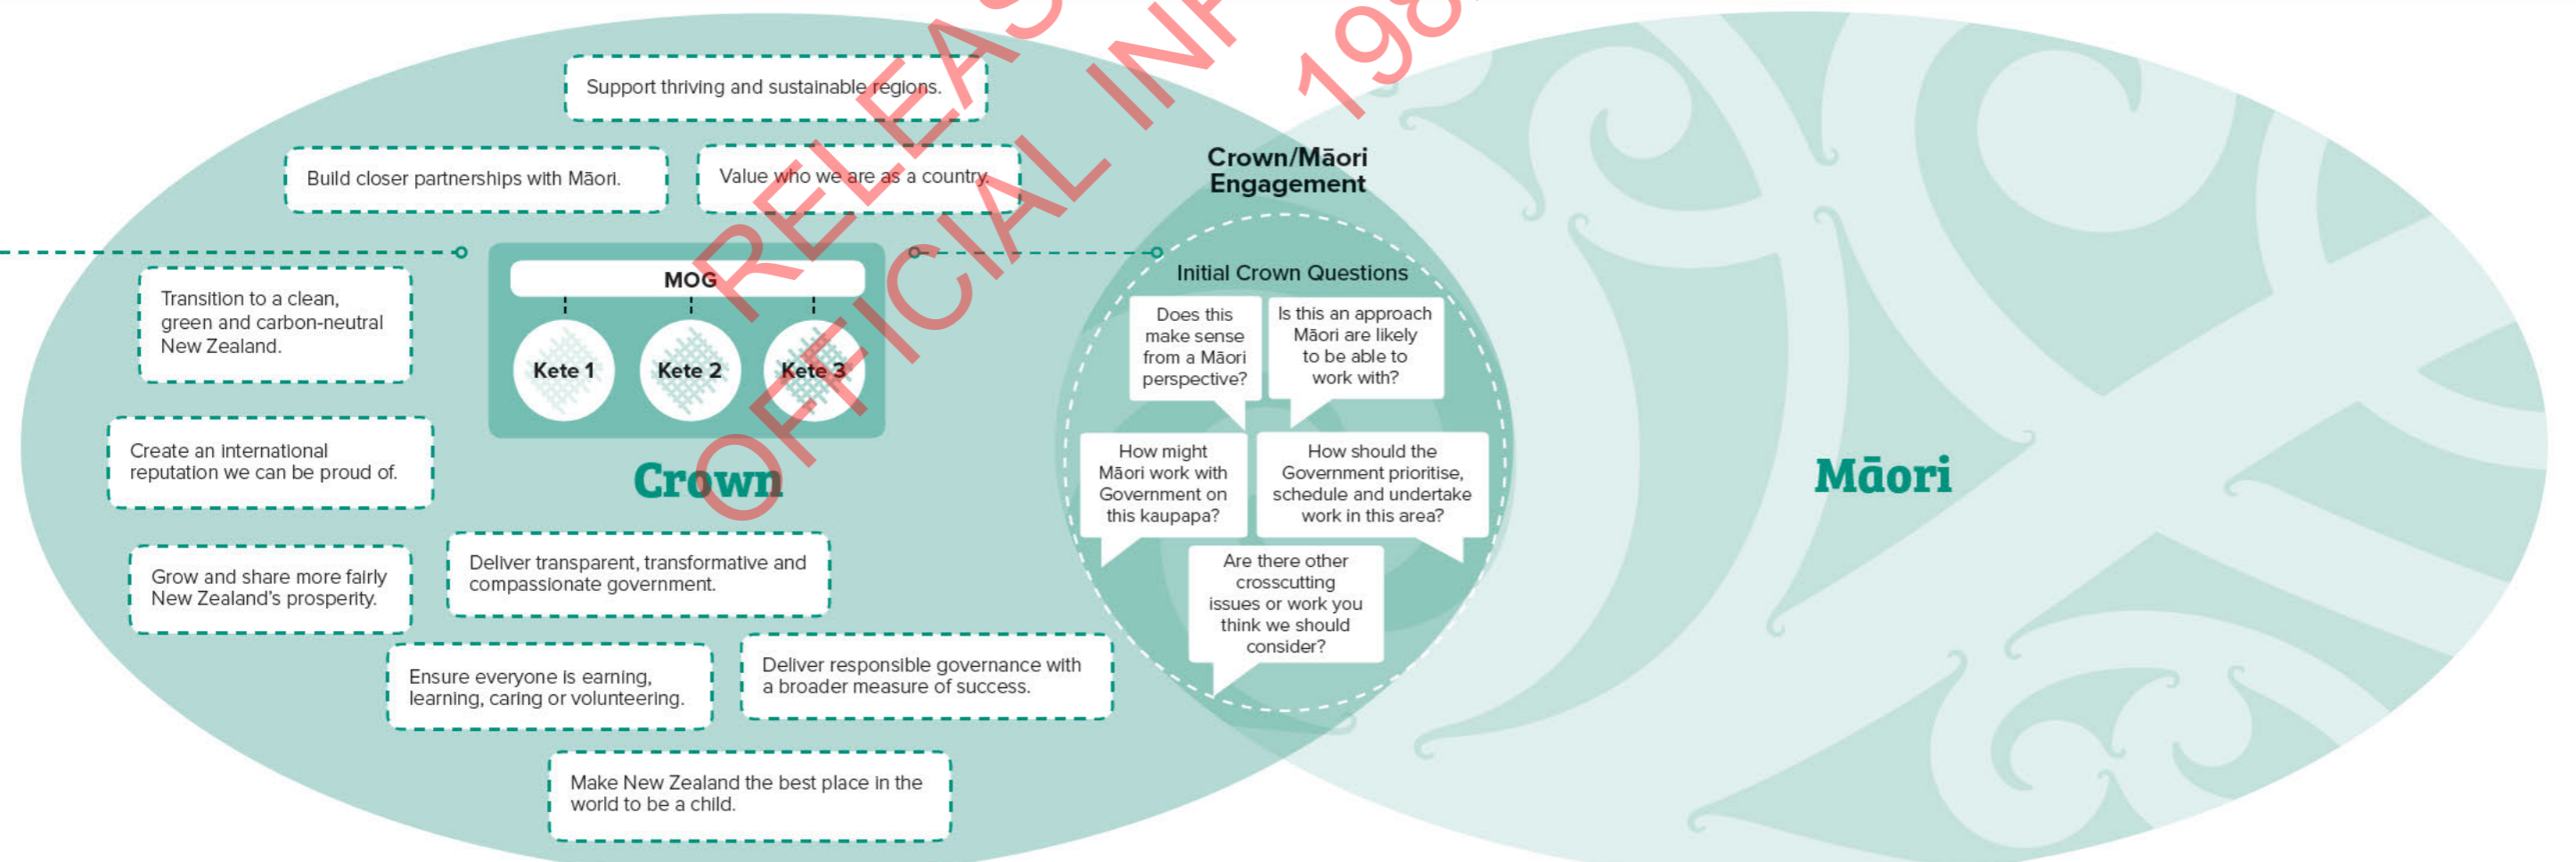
Support thriving and sustainable regions.

Build closer partnerships with Māori.

Value who we are as a country.

Transition to a clean, green and carbon-neutral New Zealand.

MOG

Kete 1

Kete 2

Kete 3

Create an international reputation we can be proud of.

Crown

Grow and share more fairly New Zealand's prosperity.

Deliver transparent, transformative and compassionate government.

Ensure everyone is earning, learning, caring or volunteering.

Deliver responsible governance with a broader measure of success.

Make New Zealand the best place in the world to be a child.

Crown/Māori Engagement

Initial Crown Questions

Does this make sense from a Māori perspective?

Is this an approach Māori are likely to be able to work with?

How might Māori work with Government on this kaupapa?

How should the Government prioritise, schedule and undertake work in this area?

Are there other crosscutting issues or work you think we should consider?

Māori

RELEAS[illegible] OFFICIAL INF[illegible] 198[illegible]